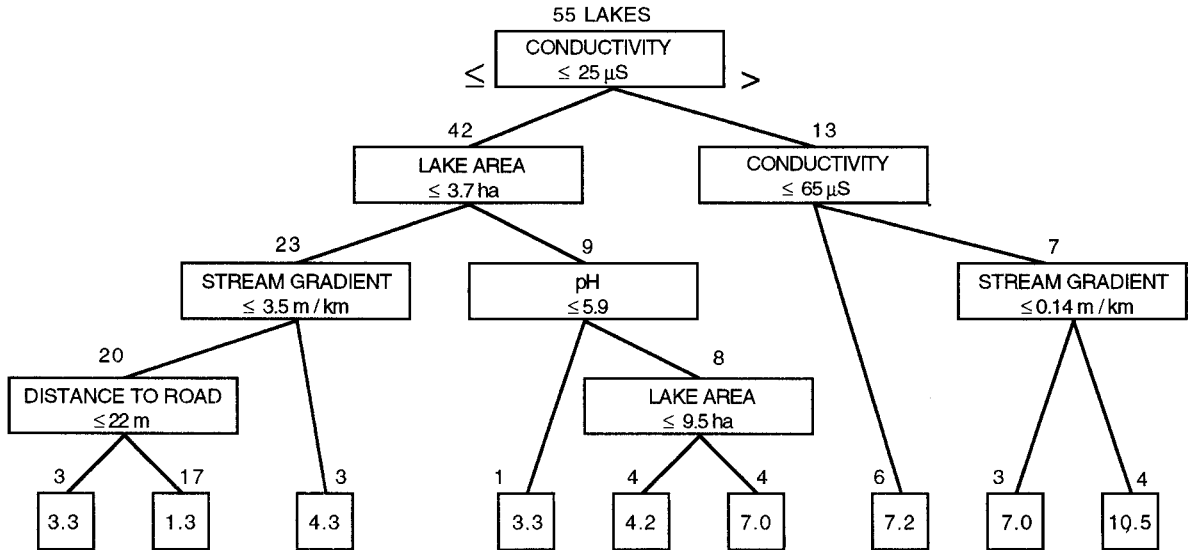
55 LAKES

CONDUCTIVITY $\leq 25\ \mu S$

$\leq$

$>$

42

LAKE AREA $\leq 3.7$ ha

13

CONDUCTIVITY $\leq 65\ \mu S$

23

STREAM GRADIENT $\leq 3.5$ m / km

9

pH $\leq 5.9$

7

STREAM GRADIENT $\leq 0.14$ m / km

20

DISTANCE TO ROAD $\leq 22$ m

8

LAKE AREA $\leq 9.5$ ha

3

17

3

1

4

4

6

3

4

3.3

1.3

4.3

3.3

4.2

7.0

7.2

7.0

10.5